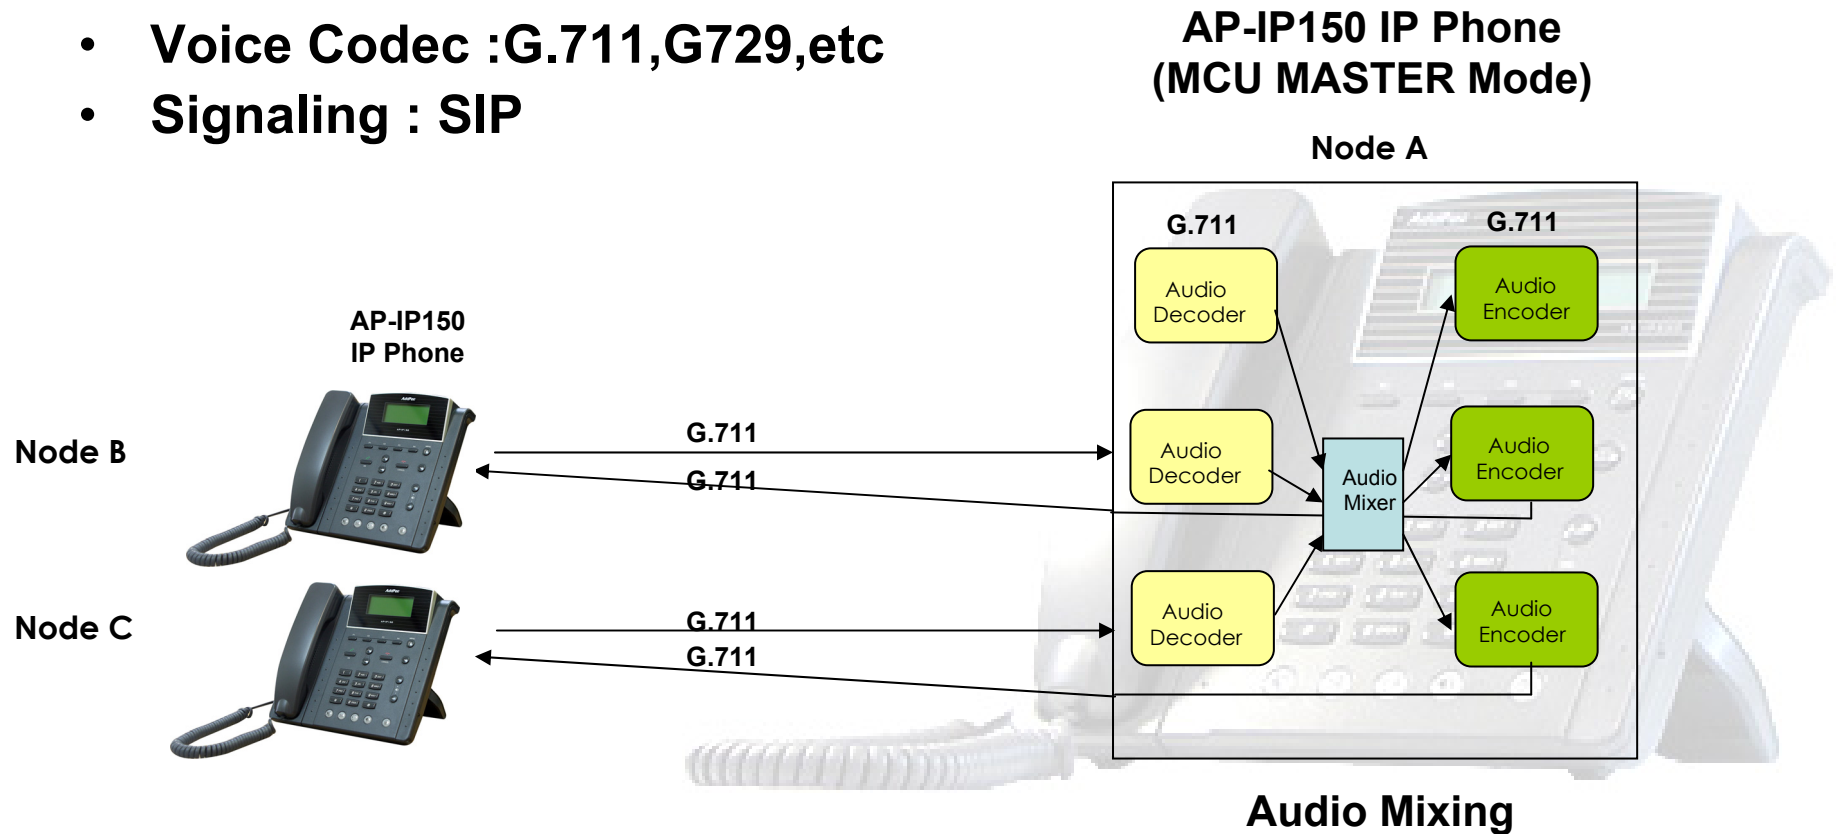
- Voice Codec :G.711,G729,etc
- Signaling : SIP

AP-IP150 IP Phone
(MCU MASTER Mode)

Node A

G.711

G.711

Audio Decoder

Audio Encoder

AP-IP150
IP Phone

Node B

G.711

G.711

Audio Decoder

Audio Mixer

Audio Encoder

Node C

G.711

G.711

Audio Decoder

Audio Encoder

Audio Mixing